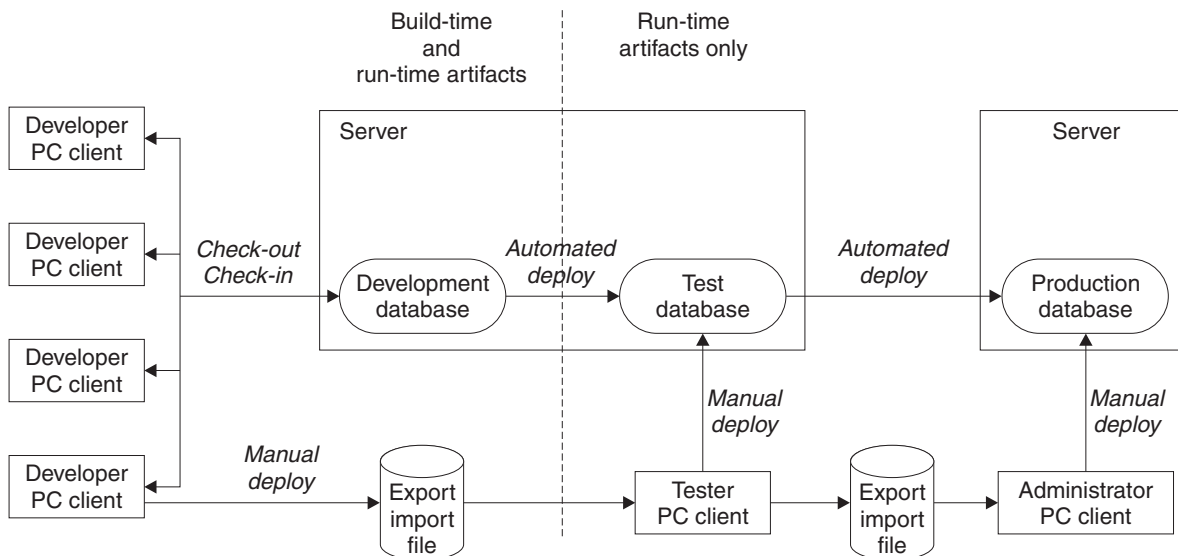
Build-time and run-time artifacts

Run-time artifacts only

Developer PC client

Developer PC client

Developer PC client

Developer PC client

Server

Check-out Check-in

Development database

Automated deploy

Test database

Automated deploy

Server

Production database

Manual deploy

Manual deploy

Manual deploy

Export import file

Tester PC client

Export import file

Administrator PC client